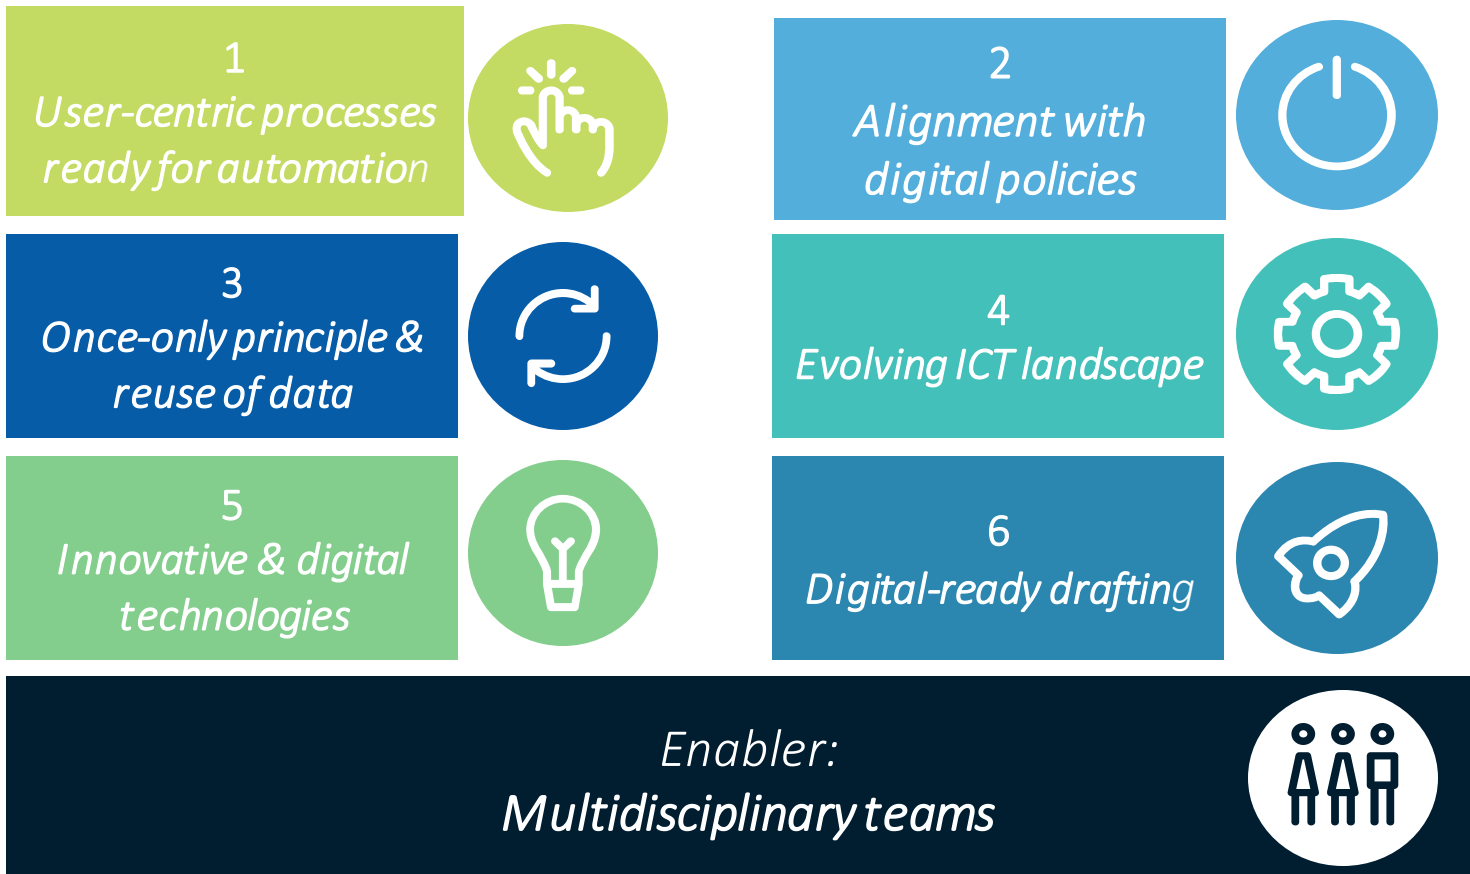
1
User-centric processes ready for automation

2
Alignment with digital policies

3
Once-only principle & reuse of data

4
Evolving ICT landscape

5
Innovative & digital technologies

6
Digital-ready drafting

Enabler:
Multidisciplinary teams